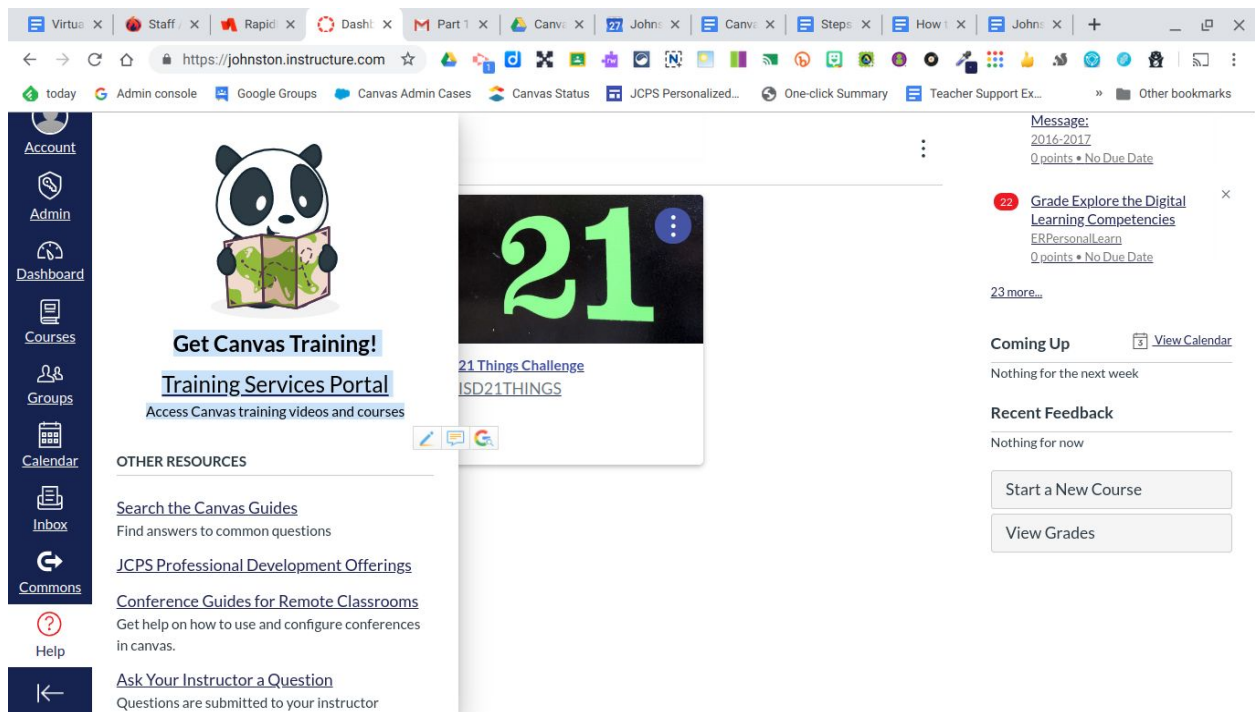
Virtua × | Staff × | Rapid × | Dashb × | Part 1 × | Canva × | Johns × | Canva × | Steps × | How × | Johns × | +

https://johnston.instructure.com

today | Admin console | Google Groups | Canvas Admin Cases | Canvas Status | JCPS Personalized... | One-click Summary | Teacher Support Ex... | » | Other bookmarks

Account

Admin

Dashboard

Courses

Groups

Calendar

Inbox

Commons

Help

Get Canvas Training!

Training Services Portal

Access Canvas training videos and courses

OTHER RESOURCES

Search the Canvas Guides

Find answers to common questions

JCPS Professional Development Offerings

Conference Guides for Remote Classrooms

Get help on how to use and configure conferences in canvas.

Ask Your Instructor a Question

Questions are submitted to your instructor

21

21 Things Challenge

ISD21THINGS

Message:

2016-2017

0 points • No Due Date

22

Grade Explore the Digital Learning Competencies

ERPersonalLearn

0 points • No Due Date

23 more...

Coming Up

View Calendar

Nothing for the next week

Recent Feedback

Nothing for now

Start a New Course

View Grades